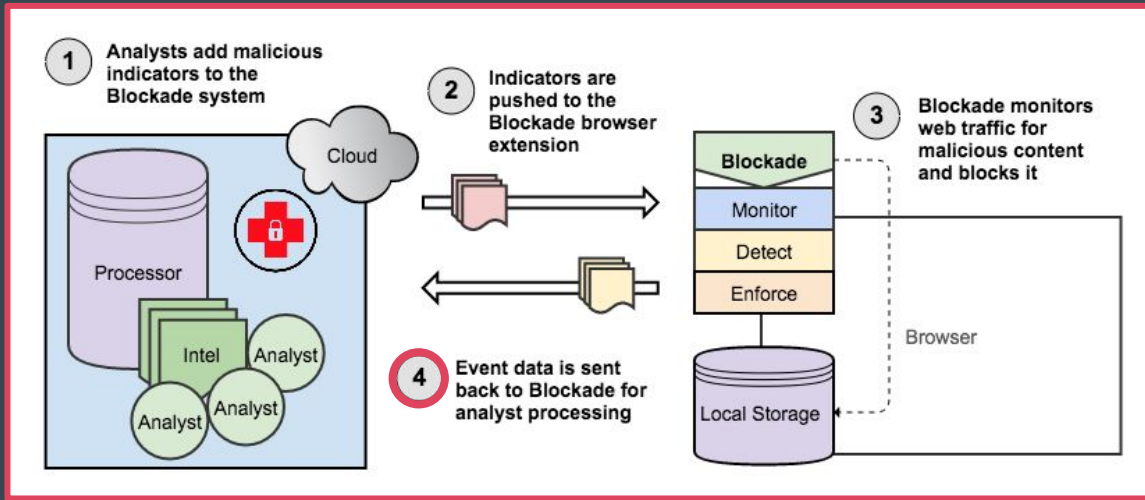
1 Analysts add malicious indicators to the Blockade system

2 Indicators are pushed to the Blockade browser extension

3 Blockade monitors web traffic for malicious content and blocks it

Cloud

Processor

Intel

Analyst

Analyst

Analyst

Blockade

Monitor

Detect

Enforce

Browser

Local Storage

4 Event data is sent back to Blockade for analyst processing